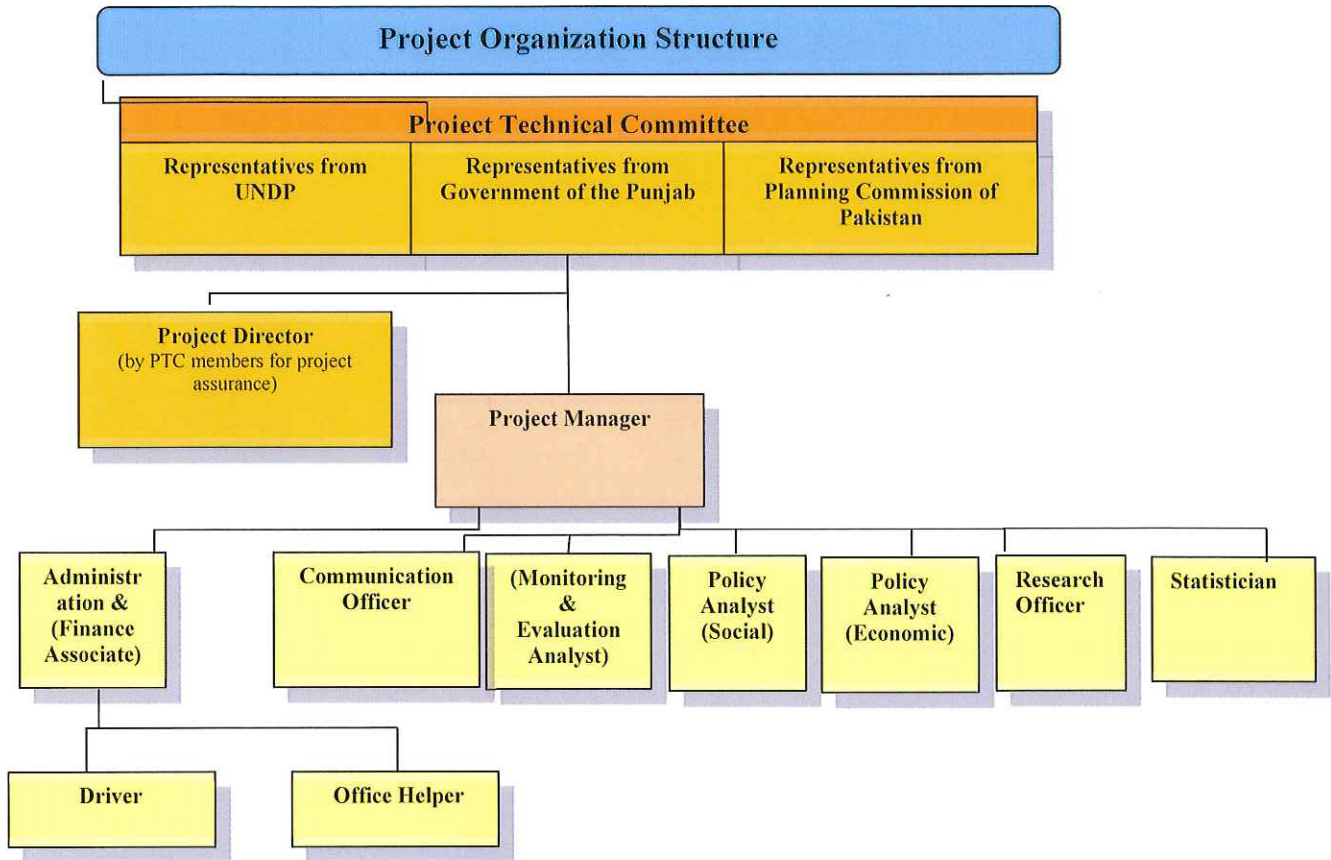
Project Organization Structure

Project Technical Committee

Representatives from UNDP

Representatives from Government of the Punjab

Representatives from Planning Commission of Pakistan

Project Director
(by PTC members for project assurance)

Project Manager

Administration & (Finance Associate)

Communication Officer

(Monitoring & Evaluation Analyst)

Policy Analyst (Social)

Policy Analyst (Economic)

Research Officer

Statistician

Driver

Office Helper